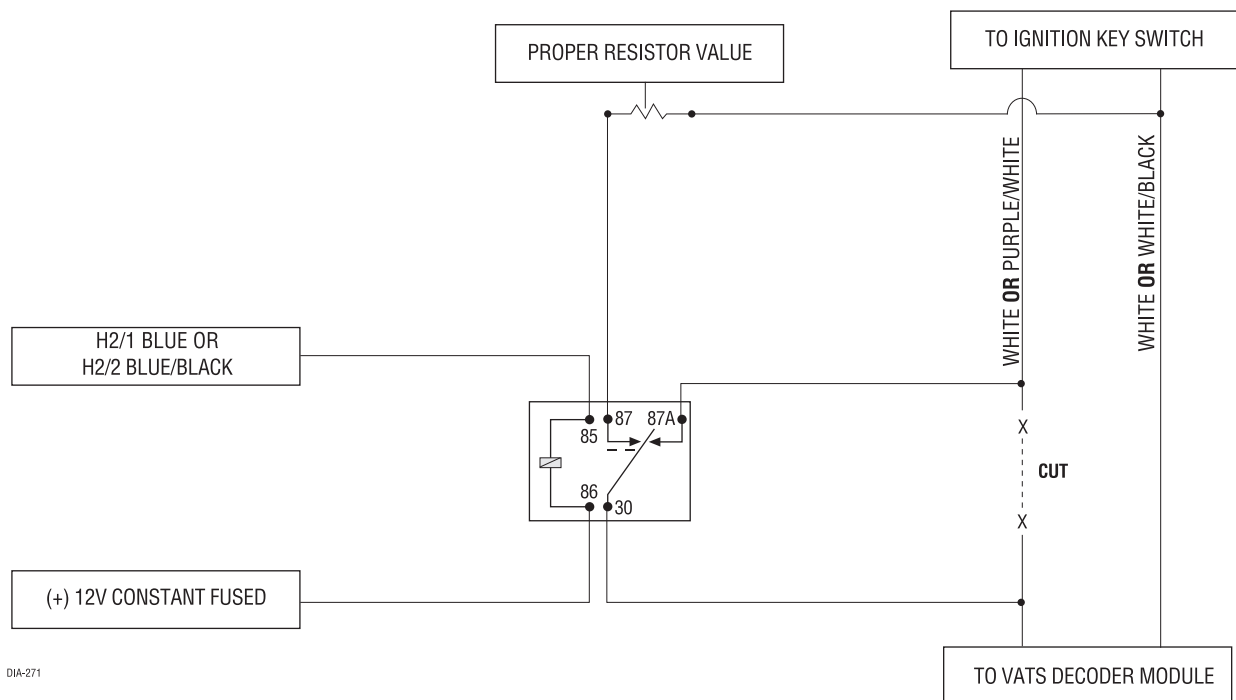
PROPER RESISTOR VALUE

TO IGNITION KEY SWITCH

WHITE **OR** PURPLE/WHITE

WHITE **OR** WHITE/BLACK

H2/1 BLUE OR
H2/2 BLUE/BLACK

85

87

87A

86

30

X

CUT

X

(+) 12V CONSTANT FUSED

DIA-271

TO VATS DECODER MODULE